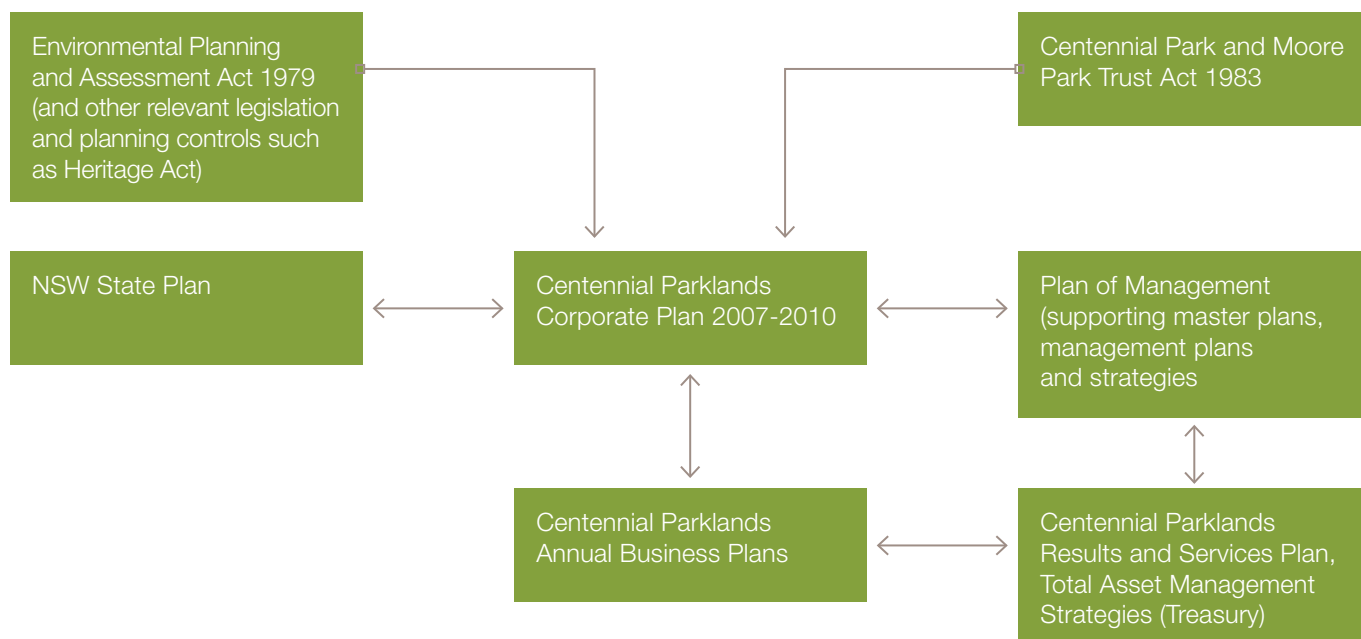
Environmental Planning and Assessment Act 1979 (and other relevant legislation and planning controls such as Heritage Act)

Centennial Park and Moore Park Trust Act 1983

NSW State Plan

Centennial Parklands Corporate Plan 2007-2010

Plan of Management (supporting master plans, management plans and strategies

Centennial Parklands Annual Business Plans

Centennial Parklands Results and Services Plan, Total Asset Management Strategies (Treasury)